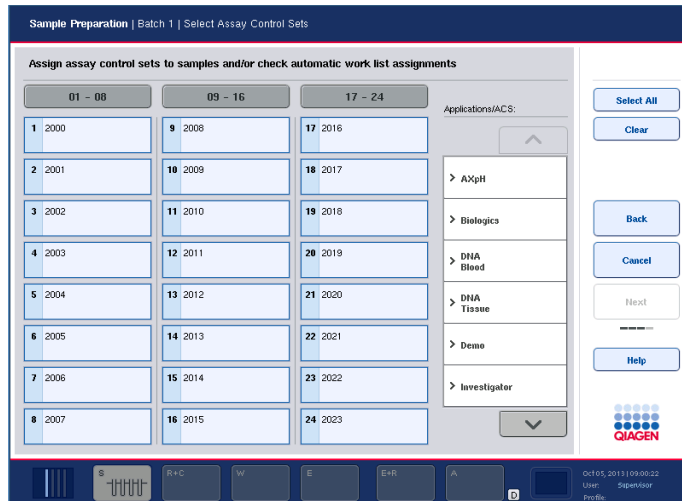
Sample Preparation | Batch 1 | Select Assay Control Sets

Assign assay control sets to samples and/or check automatic work list assignments

| 01 – 08 | 09 – 16 | 17 – 24 |
|---|---|---|
| 1 2000 | 9 2008 | 17 2016 |
| 2 2001 | 10 2009 | 18 2017 |
| 3 2002 | 11 2010 | 19 2018 |
| 4 2003 | 12 2011 | 20 2019 |
| 5 2004 | 13 2012 | 21 2020 |
| 6 2005 | 14 2013 | 22 2021 |
| 7 2006 | 15 2014 | 23 2022 |
| 8 2007 | 16 2015 | 24 2023 |

Applications/ACS:

> AXpH
> Biologics
> DNA Blood
> DNA Tissue
> Demo
> Investigator

Select All
Clear
Back
Cancel
Next
Help

QIAGEN

S
R+C
W
E
E+R
A
D

Oct 05, 2013 | 09:00:22
User: Supervisor
Profile: